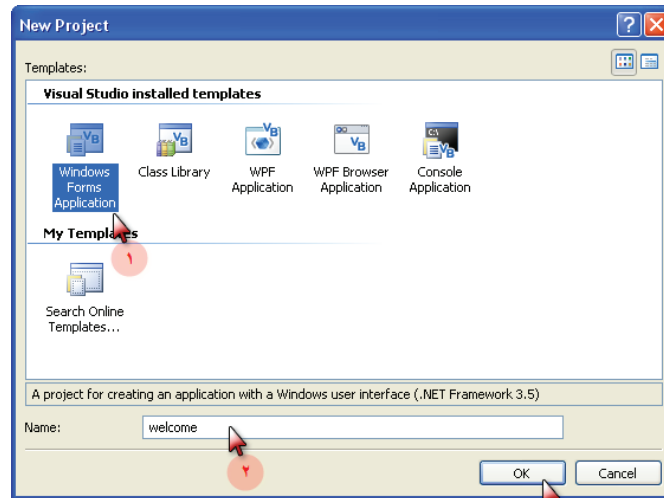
New Project

Templates:

Visual Studio installed templates

Windows Forms Application

Class Library

WPF Application

WPF Browser Application

Console Application

My Templates

١

Search Online Templates...

A project for creating an application with a Windows user interface (.NET Framework 3.5)

Name: welcome

٢

OK

Cancel